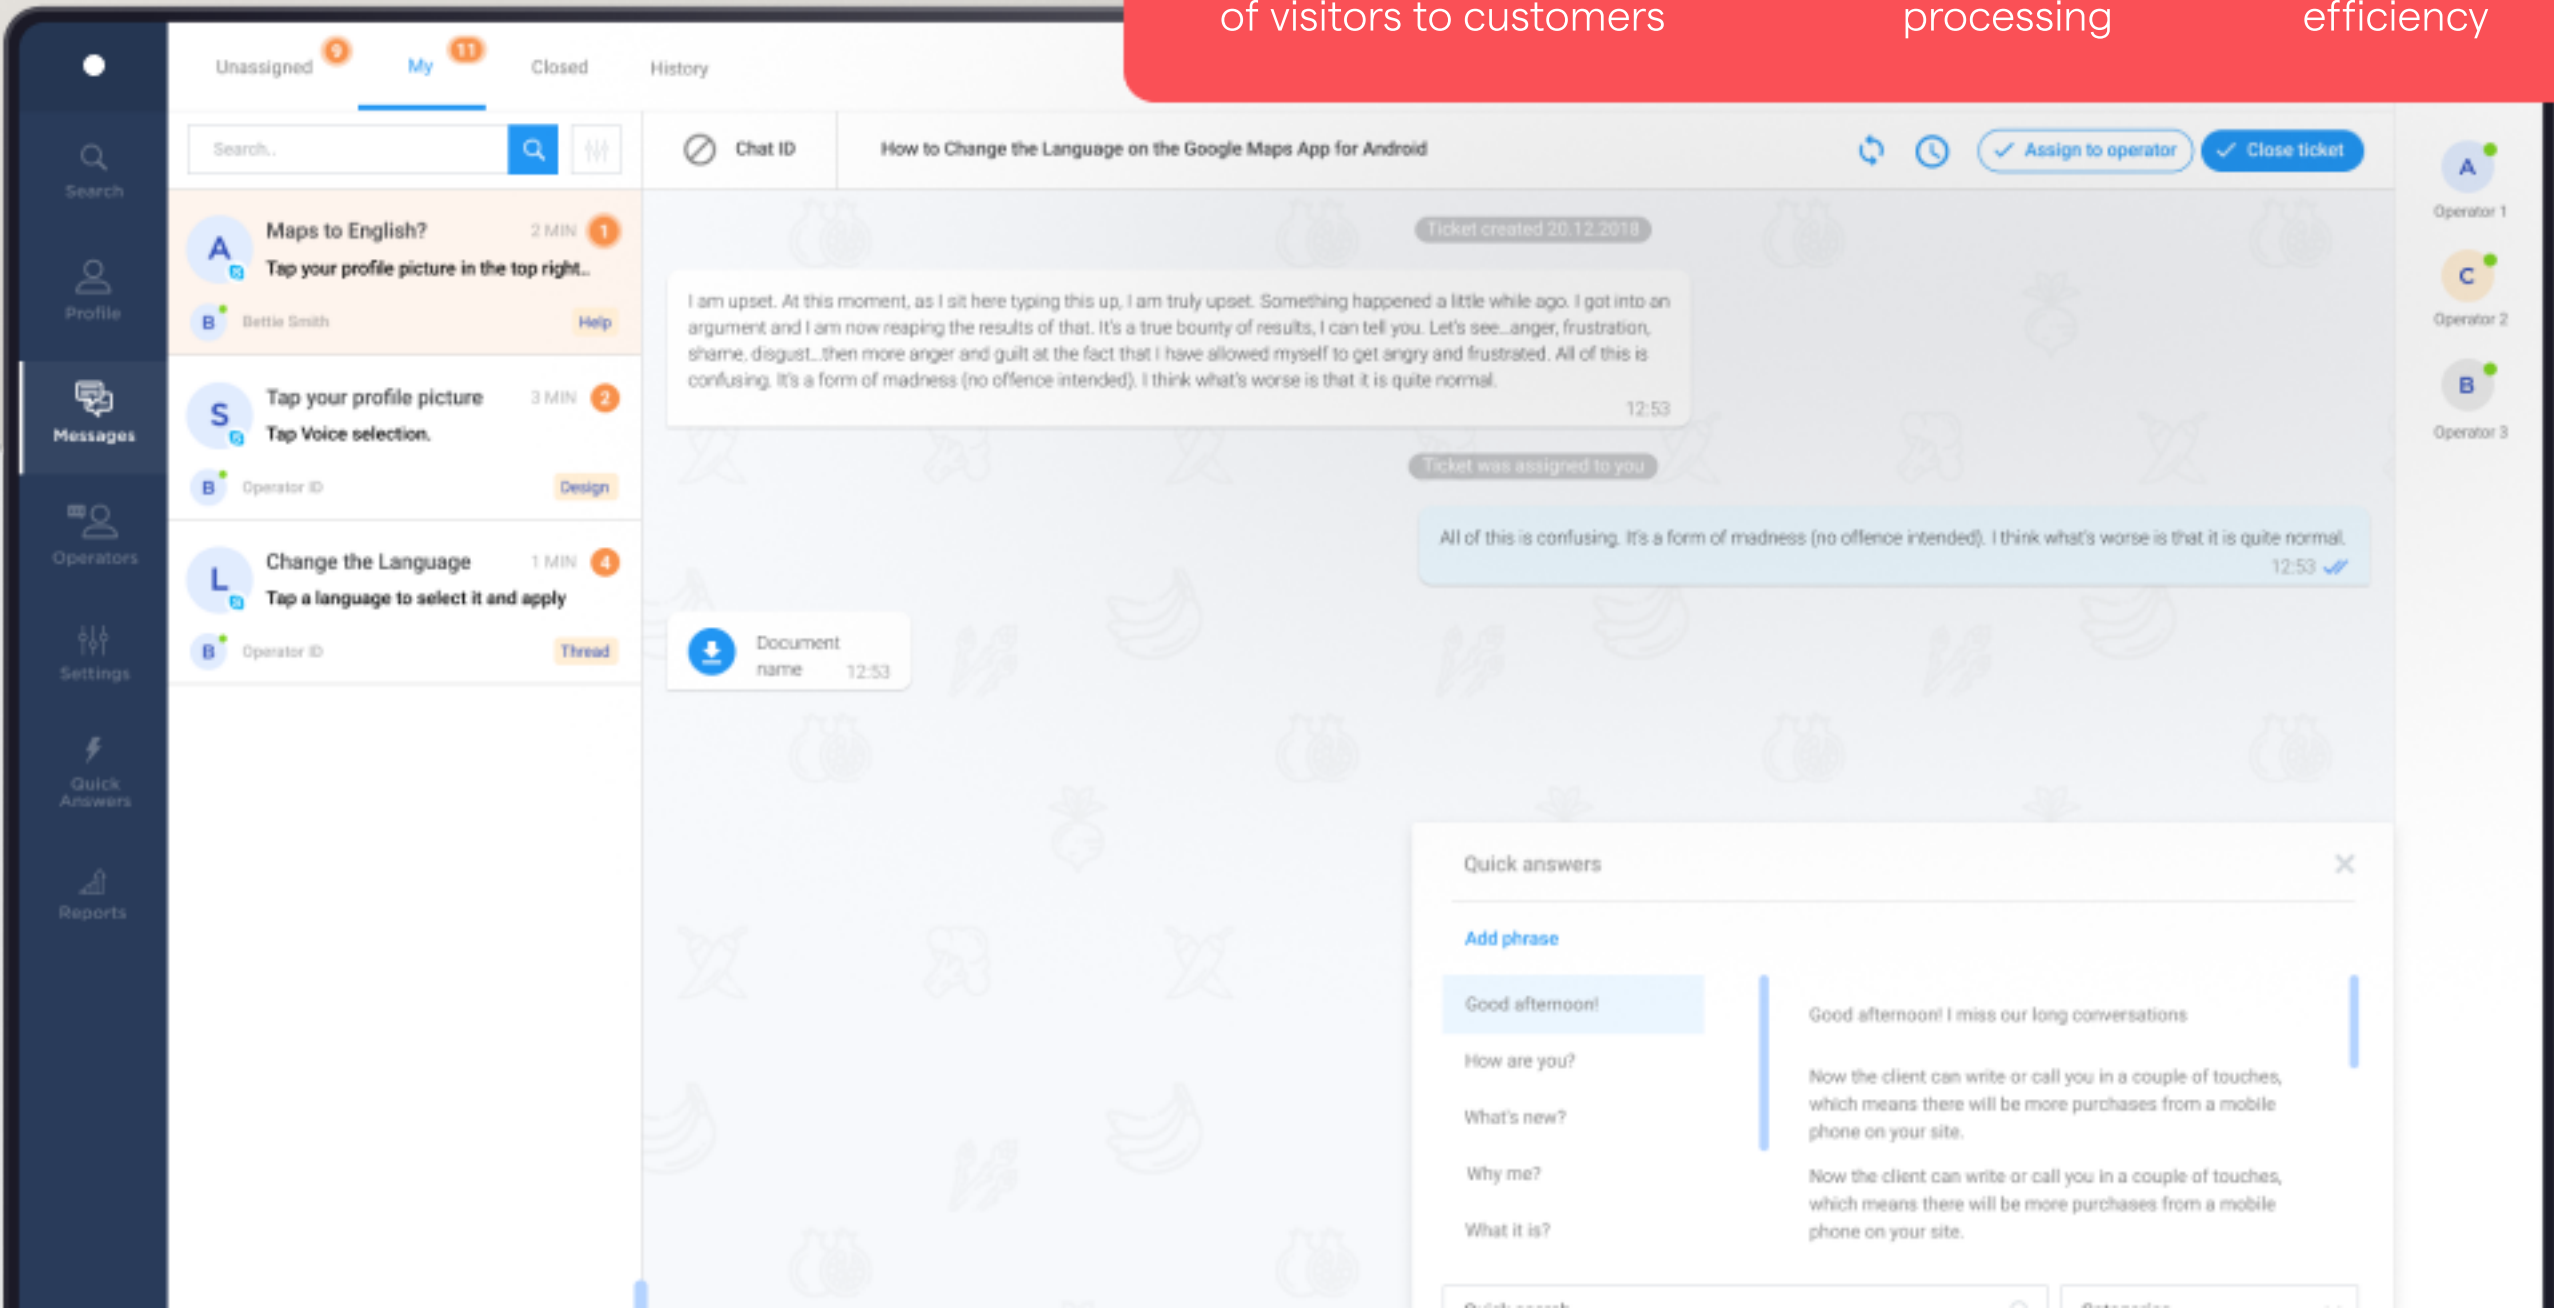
of visitors to customers processing efficiency

Unassigned 9 My 11 Closed History

Search

Search..

Chat ID

How to Change the Language on the Google Maps App for Android

Assign to operator

Close ticket

Profile

Messages

Operators

Settings

Quick Answers

Reports

A Maps to English? 2 MIN 1
Tap your profile picture in the top right..
B Bettie Smith Help

S Tap your profile picture 3 MIN 2
Tap Voice selection.
B Operator ID Design

L Change the Language 1 MIN 4
Tap a language to select it and apply
B Operator ID Thread

Ticket created 20.12.2018

I am upset. At this moment, as I sit here typing this up, I am truly upset. Something happened a little while ago. I got into an argument and I am now reaping the results of that. It's a true bounty of results, I can tell you. Let's see...anger, frustration, shame, disgust...then more anger and guilt at the fact that I have allowed myself to get angry and frustrated. All of this is confusing. It's a form of madness (no offence intended). I think what's worse is that it is quite normal.
12:53

Ticket was assigned to you

All of this is confusing. It's a form of madness (no offence intended). I think what's worse is that it is quite normal.
12:53

Document name 12:53

A Operator 1
C Operator 2
B Operator 3

Quick answers

Add phrase

Good afternoon!
How are you?
What's new?
Why me?
What it is?

Good afternoon! I miss our long conversations

Now the client can write or call you in a couple of touches, which means there will be more purchases from a mobile phone on your site.

Now the client can write or call you in a couple of touches, which means there will be more purchases from a mobile phone on your site.

Quick search
Categories